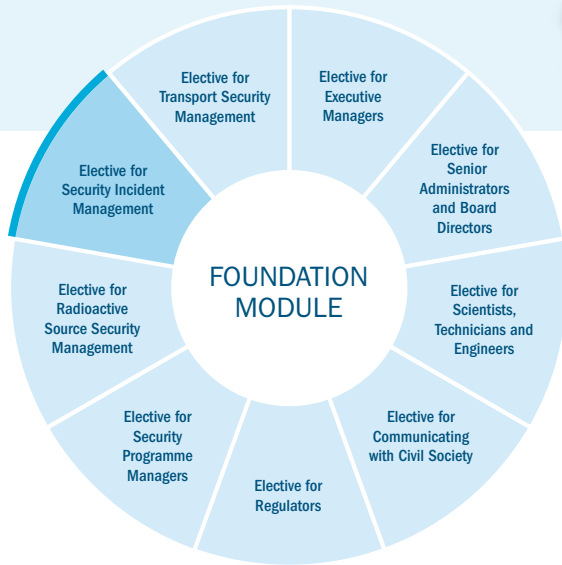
Elective for Transport Security Management

Elective for Executive Managers

Elective for Senior Administrators and Board Directors

Elective for Scientists, Technicians and Engineers

Elective for Communicating with Civil Society

Elective for Regulators

Elective for Security Programme Managers

Elective for Radioactive Source Security Management

Elective for Security Incident Management

FOUNDATION MODULE